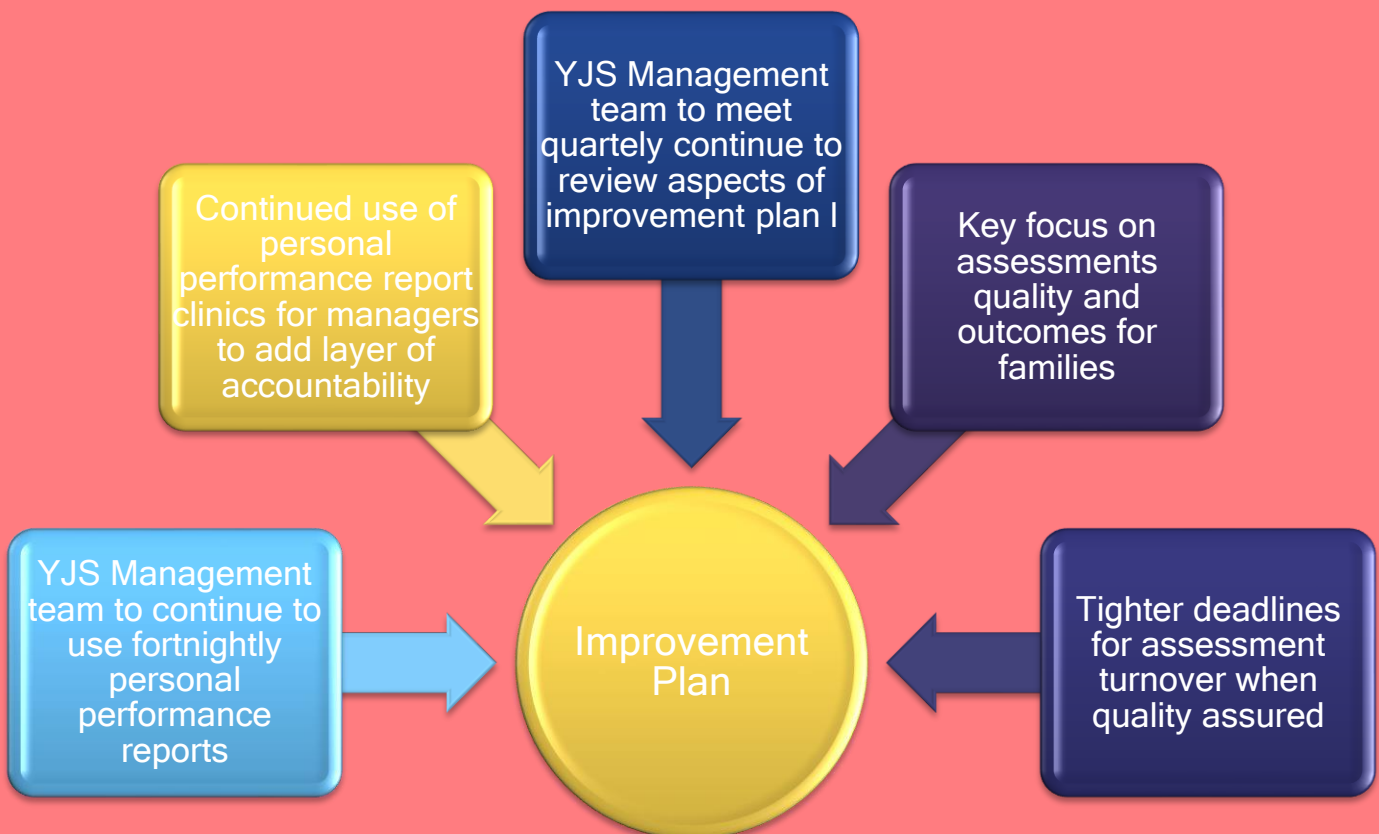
YJS Management team to meet quartely continue to review aspects of improvement plan l

Continued use of personal performance report clinics for managers to add layer of accountability

Key focus on assessments quality and outcomes for families

YJS Management team to continue to use fortnightly personal performance reports

Improvement Plan

Tighter deadlines for assessment turnover when quality assured